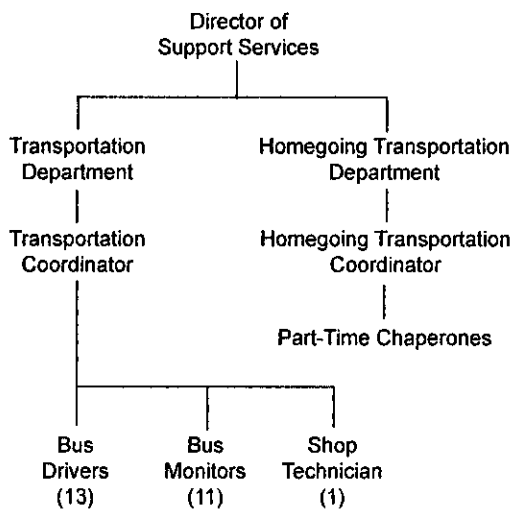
Director of Support Services

Transportation Department

Transportation Coordinator

Homegoing Transportation Department

Homegoing Transportation Coordinator

Part-Time Chaperones

Bus Drivers (13)

Bus Monitors (11)

Shop Technician (1)